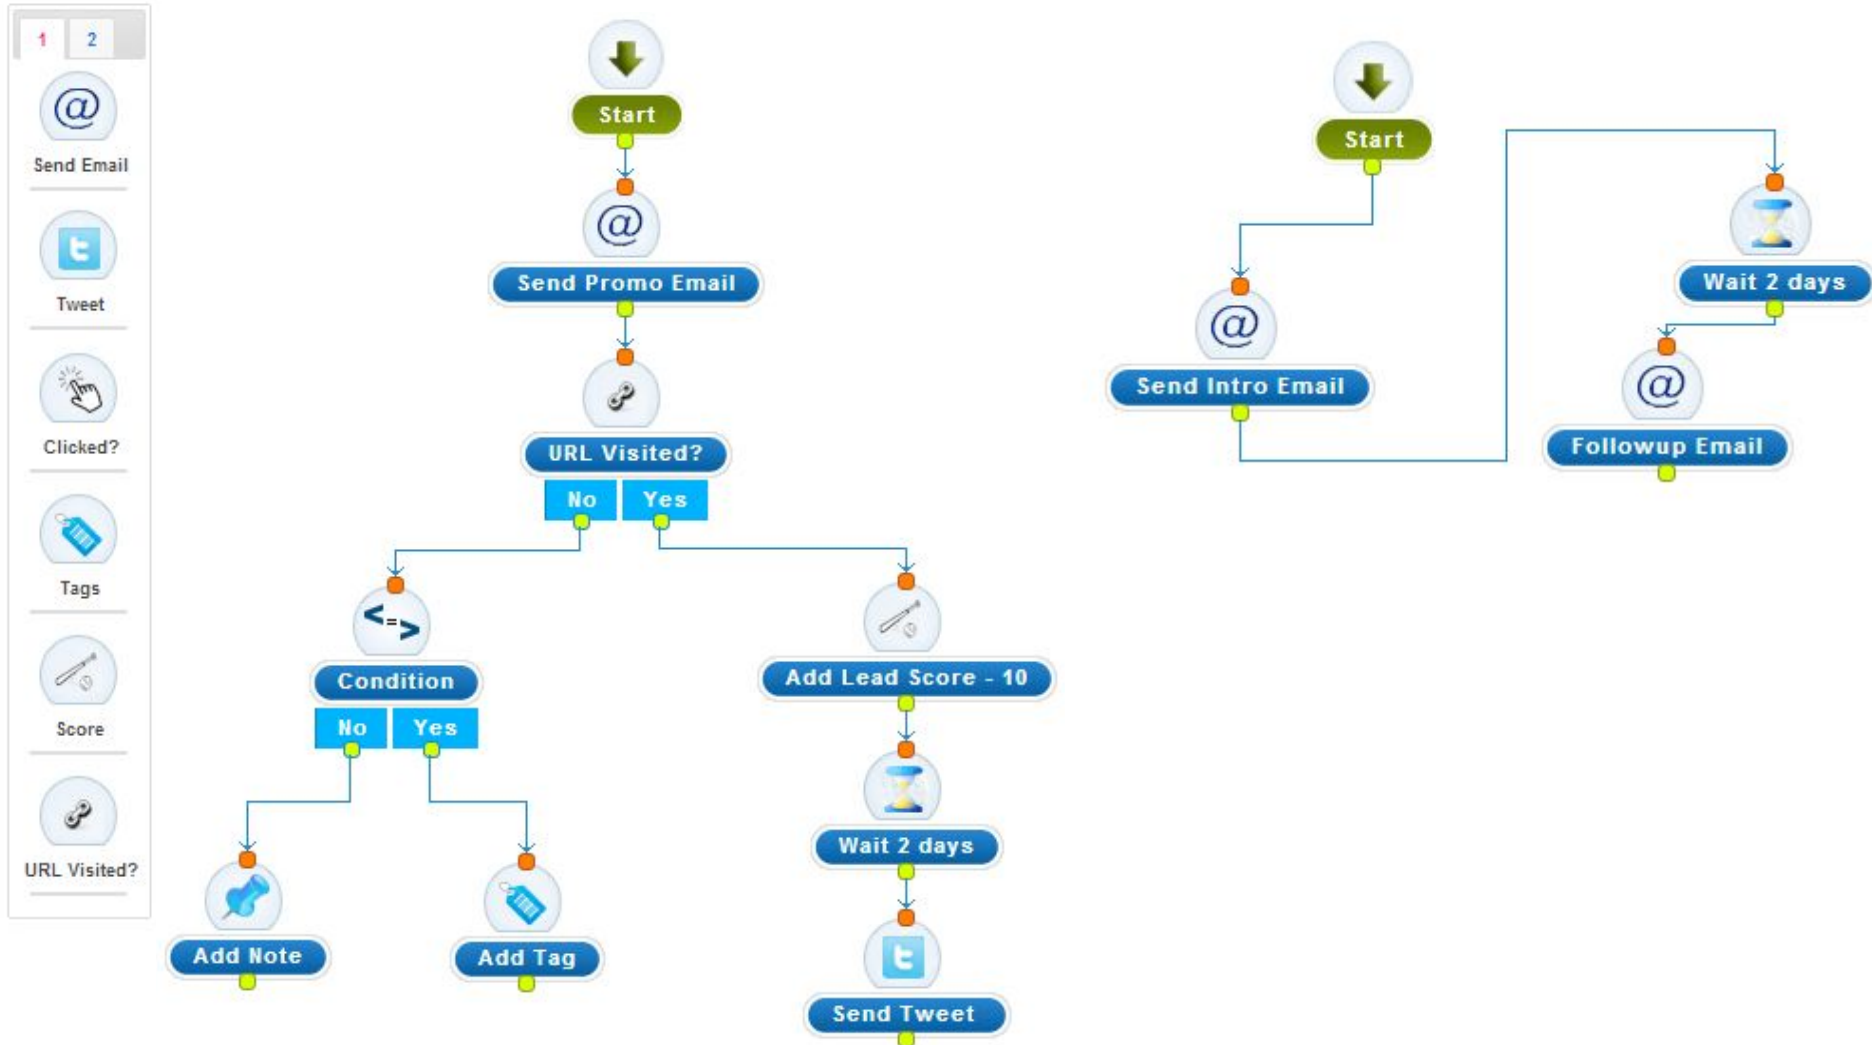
1 2

Send Email

Tweet

Clicked?

Tags

Score

URL Visited?

Start

Send Promo Email

URL Visited?

No Yes

Condition

No Yes

Add Note

Add Tag

Add Lead Score - 10

Wait 2 days

Send Tweet

Start

Send Intro Email

Wait 2 days

Followup Email